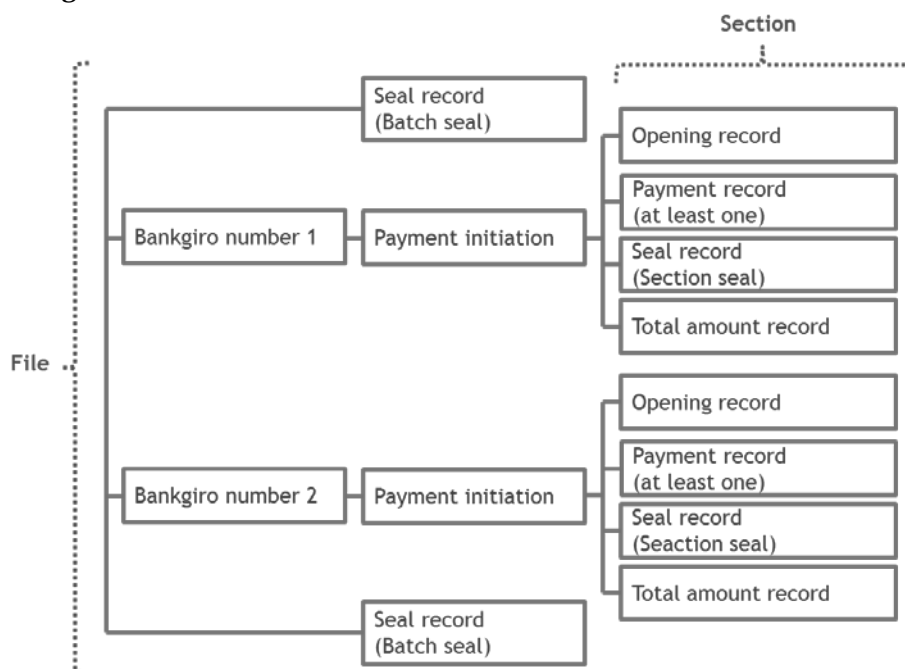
Section

File

Seal record
(Batch seal)

Bankgiro number 1

Payment initiation

Opening record

Payment record
(at least one)

Seal record
(Section seal)

Total amount record

Bankgiro number 2

Payment initiation

Opening record

Payment record
(at least one)

Seal record
(Seaction seal)

Total amount record

Seal record
(Batch seal)